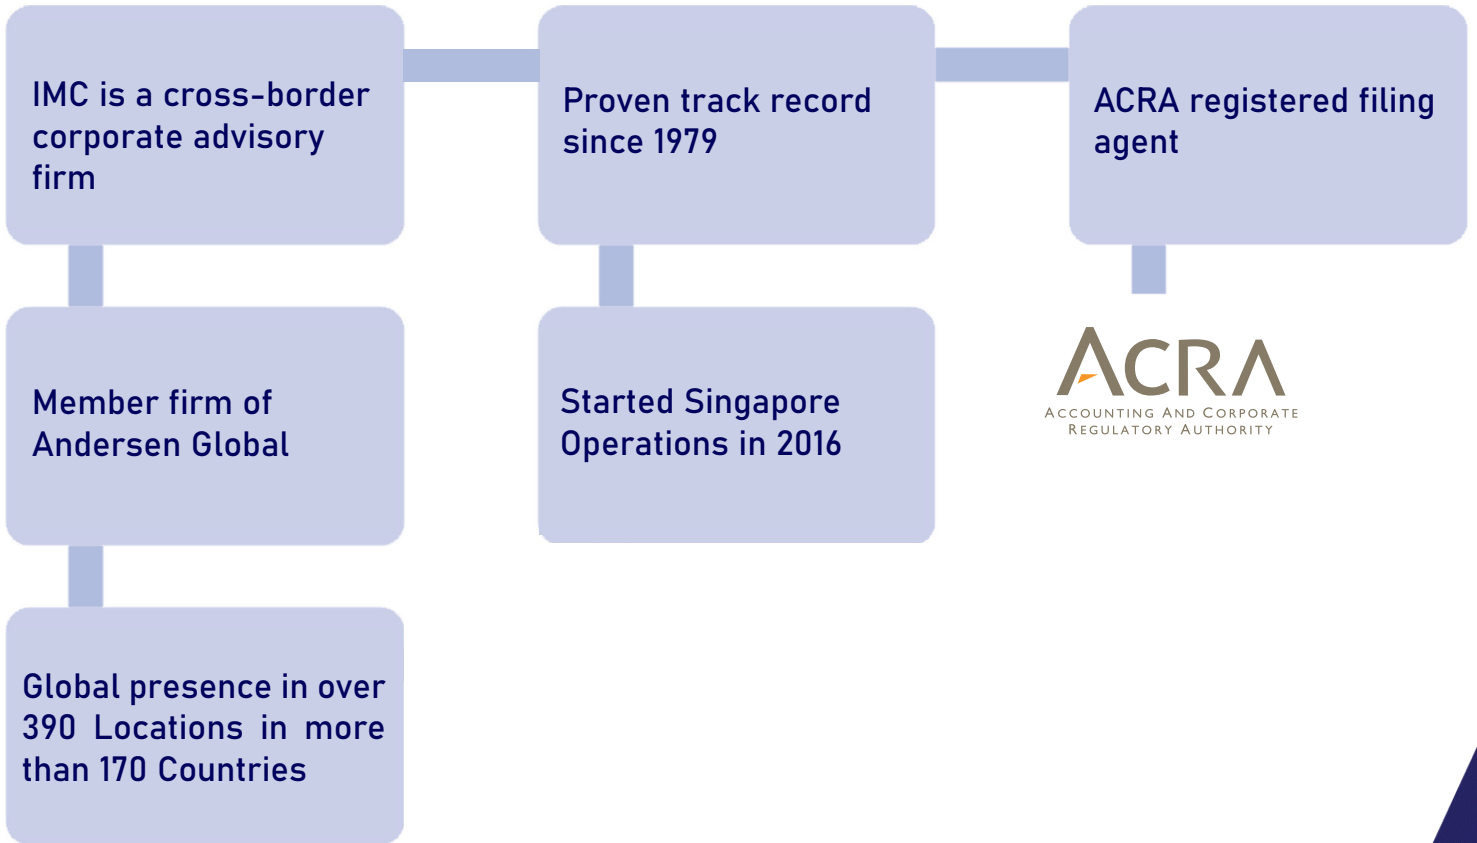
IMC is a cross-border corporate advisory firm

Proven track record since 1979

ACRA registered filing agent

Member firm of Andersen Global

Started Singapore Operations in 2016

ACRA
Accounting And Corporate Regulatory Authority

Global presence in over 390 Locations in more than 170 Countries